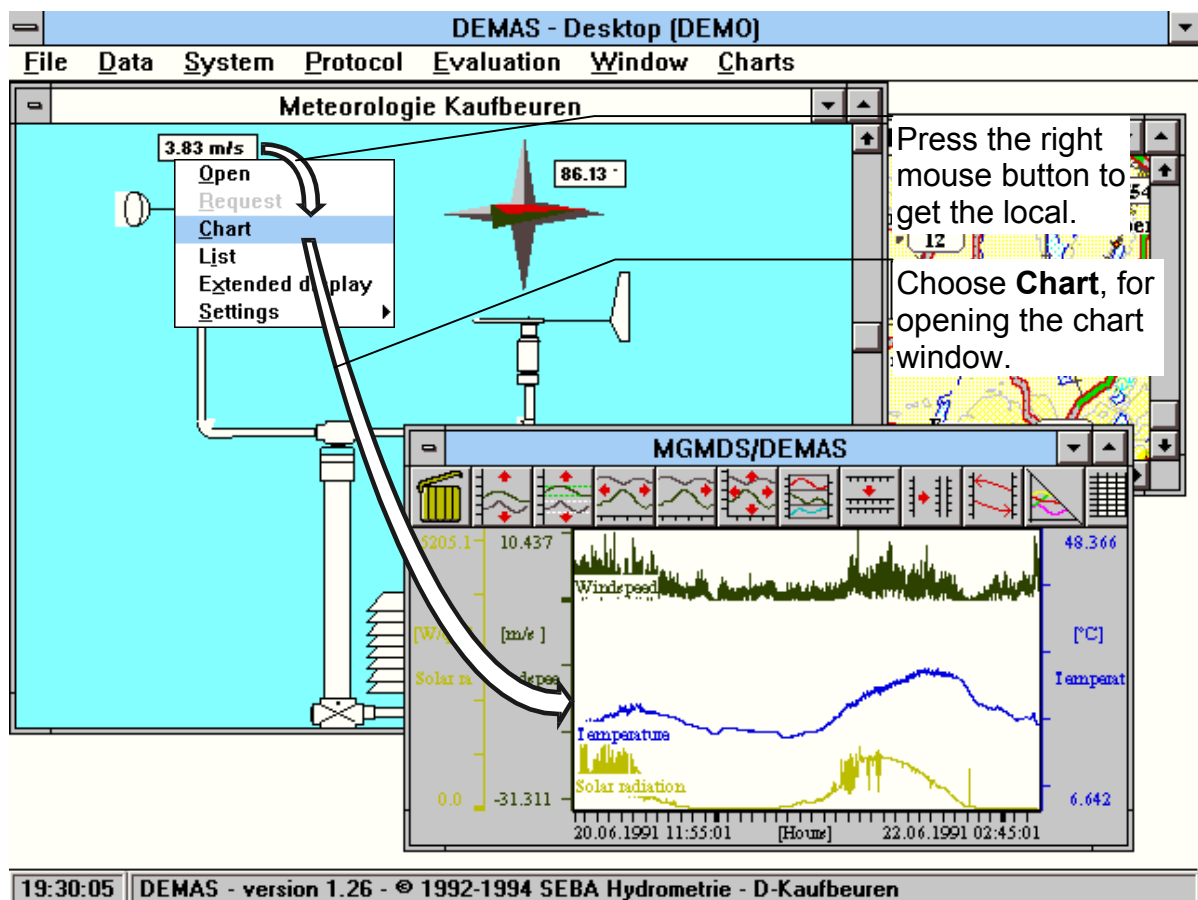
DEMAS - Desktop (DEMO)

File Data System Protocol Evaluation Window Charts

Meteorologie Kaufbeuren

3.83 m/s

86.13 °

Open
Request
Chart
List
Extended display
Settings

Press the right mouse button to get the local.

Choose **Chart**, for opening the chart window.

12

MGMDS/DEMAS

5205.1
10.437
48.366
Windspeed
[W/m²]
[m/s]
[°C]
Solar ra
dspee
Temperat
Temperature
Solar radiation
0.0
-31.311
6.642
20.06.1991 11:55:01
[Hours]
22.06.1991 02:45:01

19:30:05 DEMAS - version 1.26 - © 1992-1994 SEBA Hydrometrie - D-Kaufbeuren